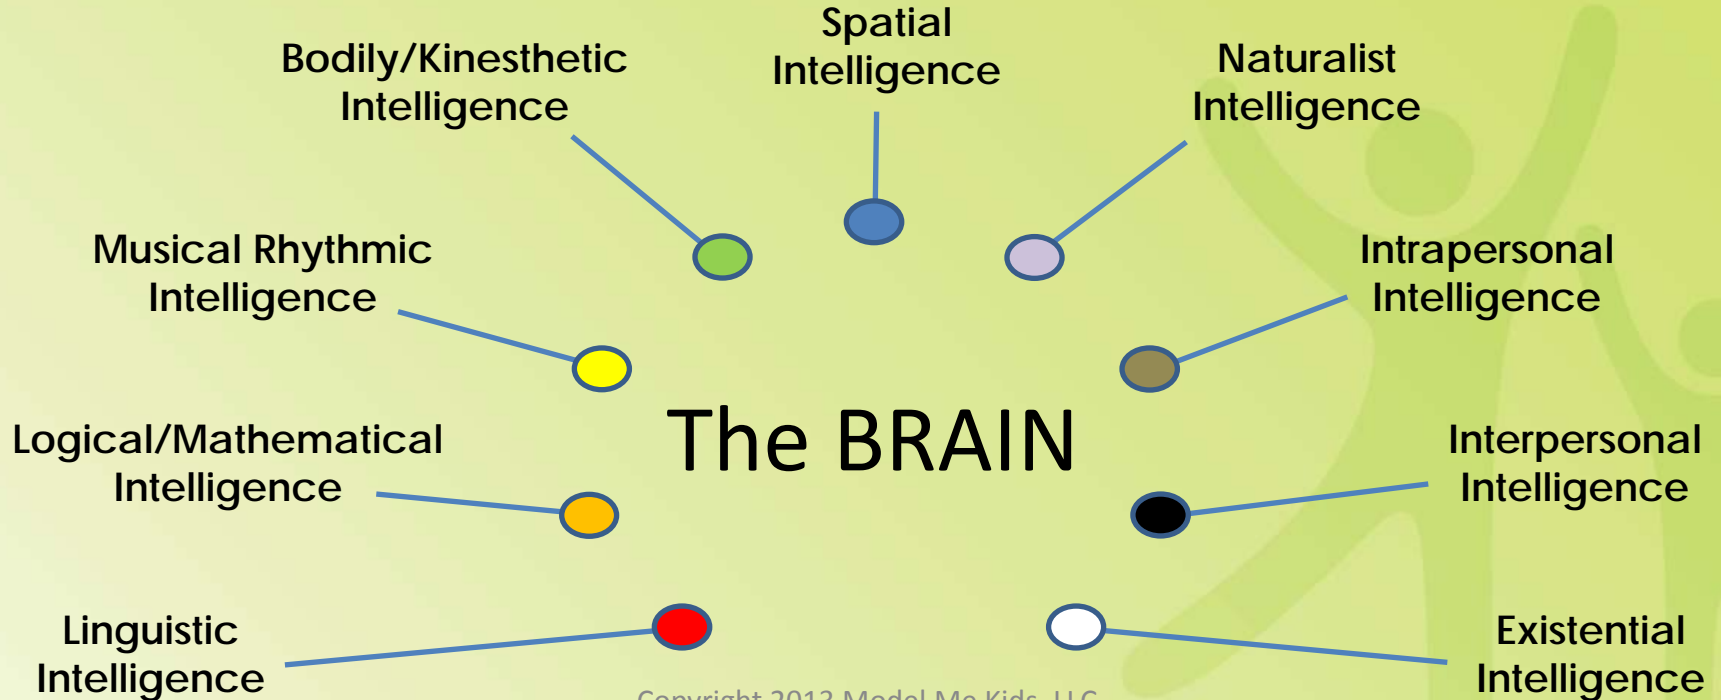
Spatial Intelligence

Bodily/Kinesthetic Intelligence

Naturalist Intelligence

Musical Rhythmic Intelligence

Intrapersonal Intelligence

The BRAIN

Logical/Mathematical Intelligence

Interpersonal Intelligence

Linguistic Intelligence

Existential Intelligence

Copyright 2013 Model Me Kids, LLC